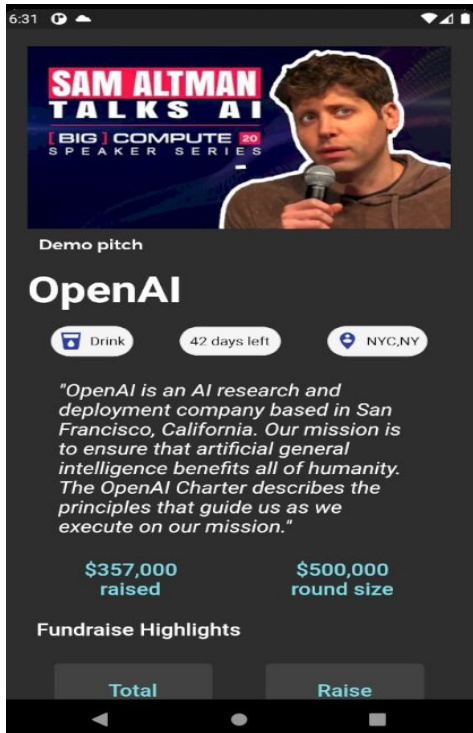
6:31

SAM ALTMAN
TALKS AI
[BIG] COMPUTE 20
SPEAKER SERIES

Demo pitch

OpenAI

Drink

42 days left

NYC,NY

"OpenAI is an AI research and deployment company based in San Francisco, California. Our mission is to ensure that artificial general intelligence benefits all of humanity. The OpenAI Charter describes the principles that guide us as we execute on our mission."

$357,000
raised

$500,000
round size

Fundraise Highlights

Total

Raise